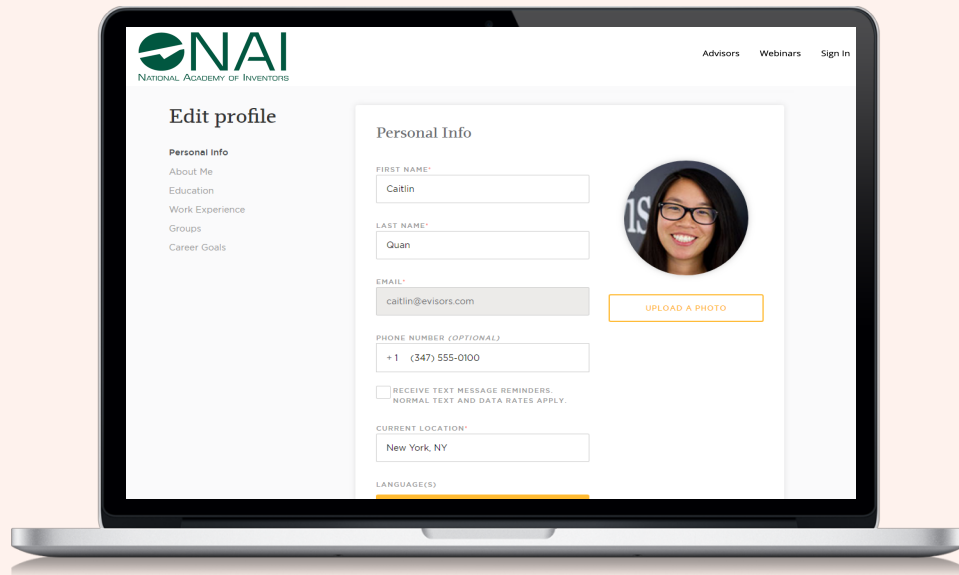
NAI
National Academy of Inventors

Advisors Webinars Sign In

Edit profile

Personal Info
About Me
Education
Work Experience
Groups
Career Goals

Personal Info

FIRST NAME*
Caitlin

LAST NAME*
Quan

EMAIL*
caitlin@evisors.com

PHONE NUMBER (OPTIONAL)
+1 (347) 555-0100

RECEIVE TEXT MESSAGE REMINDERS. NORMAL TEXT AND DATA RATES APPLY.

CURRENT LOCATION*
New York, NY

LANGUAGE(S)

UPLOAD A PHOTO